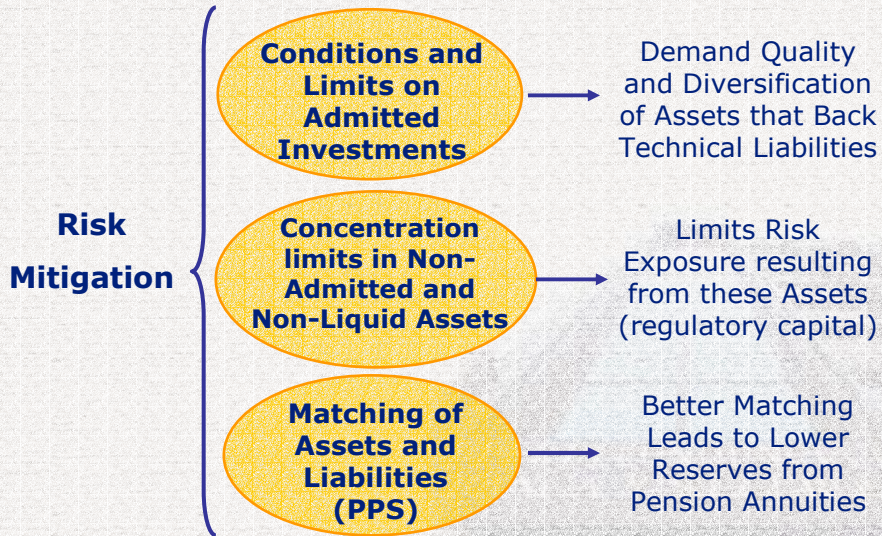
Risk Mitigation

Conditions and Limits on Admitted Investments

Demand Quality and Diversification of Assets that Back Technical Liabilities

Concentration limits in Non-Admitted and Non-Liquid Assets

Limits Risk Exposure resulting from these Assets (regulatory capital)

Matching of Assets and Liabilities (PPS)

Better Matching Leads to Lower Reserves from Pension Annuities